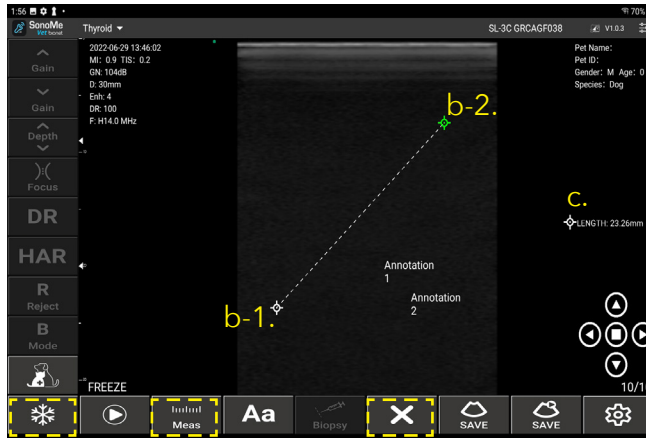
1:56
70%
SonoMe Vet
Thyroid
SL-3C GRCAGF038
V1.0.3
2022-06-29 13:46:02
MI: 0.9 TIS: 0.2
GN: 104dB
D: 30mm
Enh: 4
DR: 100
F: H14.0 MHz
Pet Name:
Pet ID:
Gender: M Age: 0
Species: Dog
Gain
Gain
Depth
Focus
DR
HAR
R
Reject
B
Mode
b-2.
c.
LENGTH: 23.26mm
Annotation
1
Annotation
2
b-1.
FREEZE
10/1
Meas
Aa
Biopsy
SAVE
SAVE